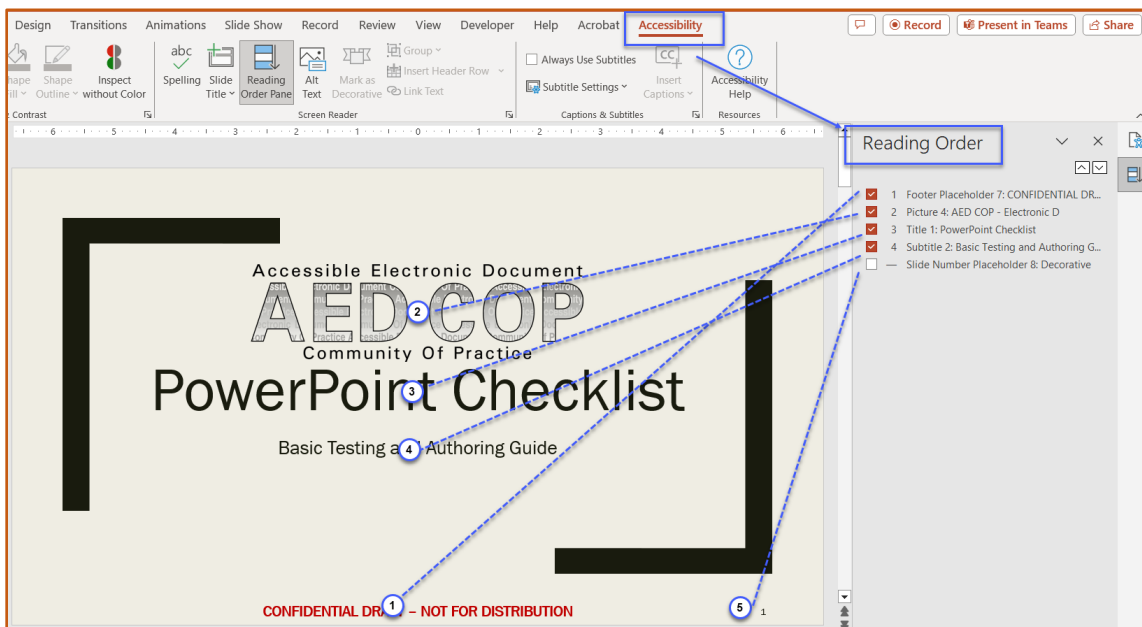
Design Transitions Animations Slide Show Record Review View Developer Help Acrobat Accessibility

Record Present in Teams Share

hape ill Shape Outline Inspect without Color Spelling Slide Title Reading Order Pane Alt Text Mark as Decorative Group Insert Header Row Link Text Always Use Subtitles Subtitle Settings Insert Captions Accessibility Help

Contrast Screen Reader Captions & Subtitles Resources

Reading Order

1 Footer Placeholder 7: CONFIDENTIAL DR...
2 Picture 4: AED COP - Electronic D
3 Title 1: PowerPoint Checklist
4 Subtitle 2: Basic Testing and Authoring G...
— Slide Number Placeholder 8: Decorative

Accessible Electronic Document
AEDCOP
Community Of Practice

PowerPoint Checklist

Basic Testing a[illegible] Authoring Guide

CONFIDENTIAL DR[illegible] – NOT FOR DISTRIBUTION

1

2 3 4 1 5